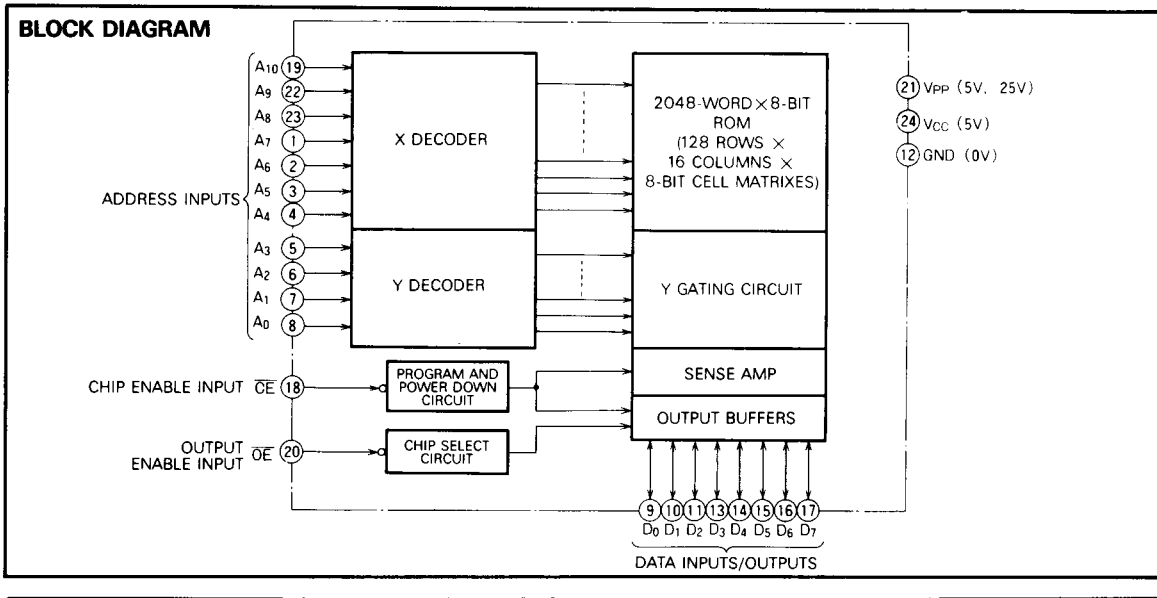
BLOCK DIAGRAM

ADDRESS INPUTS

$A_{10}$ 19
$A_9$ 22
$A_8$ 23
$A_7$ 1
$A_6$ 2
$A_5$ 3
$A_4$ 4
$A_3$ 5
$A_2$ 6
$A_1$ 7
$A_0$ 8

X DECODER

Y DECODER

2048-WORD × 8-BIT ROM (128 ROWS × 16 COLUMNS × 8-BIT CELL MATRIXES)

Y GATING CIRCUIT

SENSE AMP

OUTPUT BUFFERS

21 $V_{PP}$ (5V, 25V)
24 $V_{CC}$ (5V)
12 GND (0V)

CHIP ENABLE INPUT $\overline{CE}$ 18

PROGRAM AND POWER DOWN CIRCUIT

OUTPUT ENABLE INPUT $\overline{OE}$ 20

CHIP SELECT CIRCUIT

9 10 11 13 14 15 16 17
$D_0$ $D_1$ $D_2$ $D_3$ $D_4$ $D_5$ $D_6$ $D_7$

DATA INPUTS/OUTPUTS